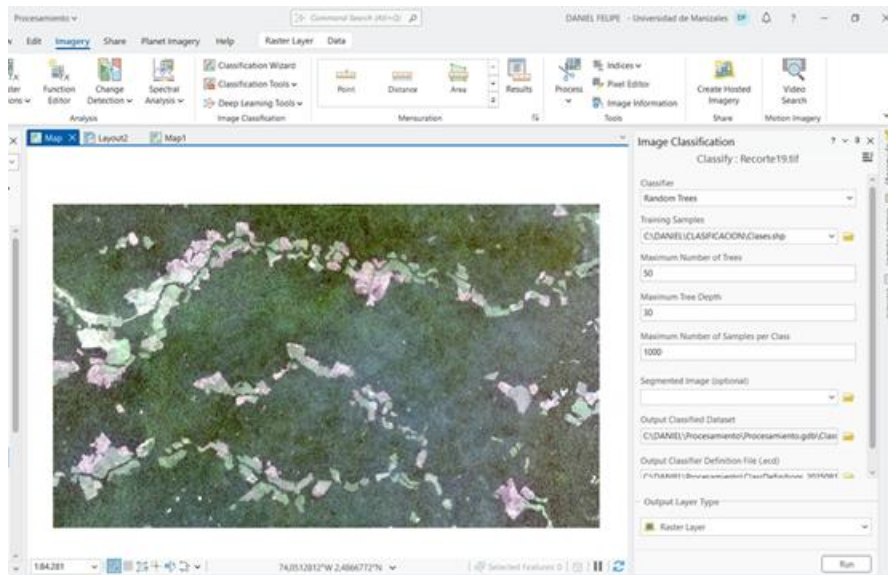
Procesamiento ∨

Command Search (Alt+Q)

DANIEL FELIPE · Universidad de Manizales DF

Edit Imagery Share Planet Imagery Help Raster Layer Data

ions ∨ Function Editor Change Detection ∨ Spectral Analysis ∨

Analysis

Classification Wizard
Classification Tools ∨
Deep Learning Tools ∨

Image Classification

Point Distance Area

Mensuration

Results

Process

Indices ∨
Pixel Editor
Image Information

Tools

Create Hosted Imagery

Share

Video Search

Motion Imagery

Map × Layout2 Map1

Image Classification

Classify : Recorte19.tif

Classifier
Random Trees

Training Samples
C:\DANIEL\CLASIFICACION\Clases.shp

Maximum Number of Trees
50

Maximum Tree Depth
30

Maximum Number of Samples per Class
1000

Segmented Image (optional)

Output Classified Dataset
C:\DANIEL\Procesamiento\Procesamiento.gdb\Clas

Output Classifier Definition File (.ecd)
C:\DANIEL\Procesamiento\ClassDefinition_2025081

Output Layer Type
Raster Layer

Run

1:84.281

74,0512812°W 2,4866772°N

Selected Features: 0